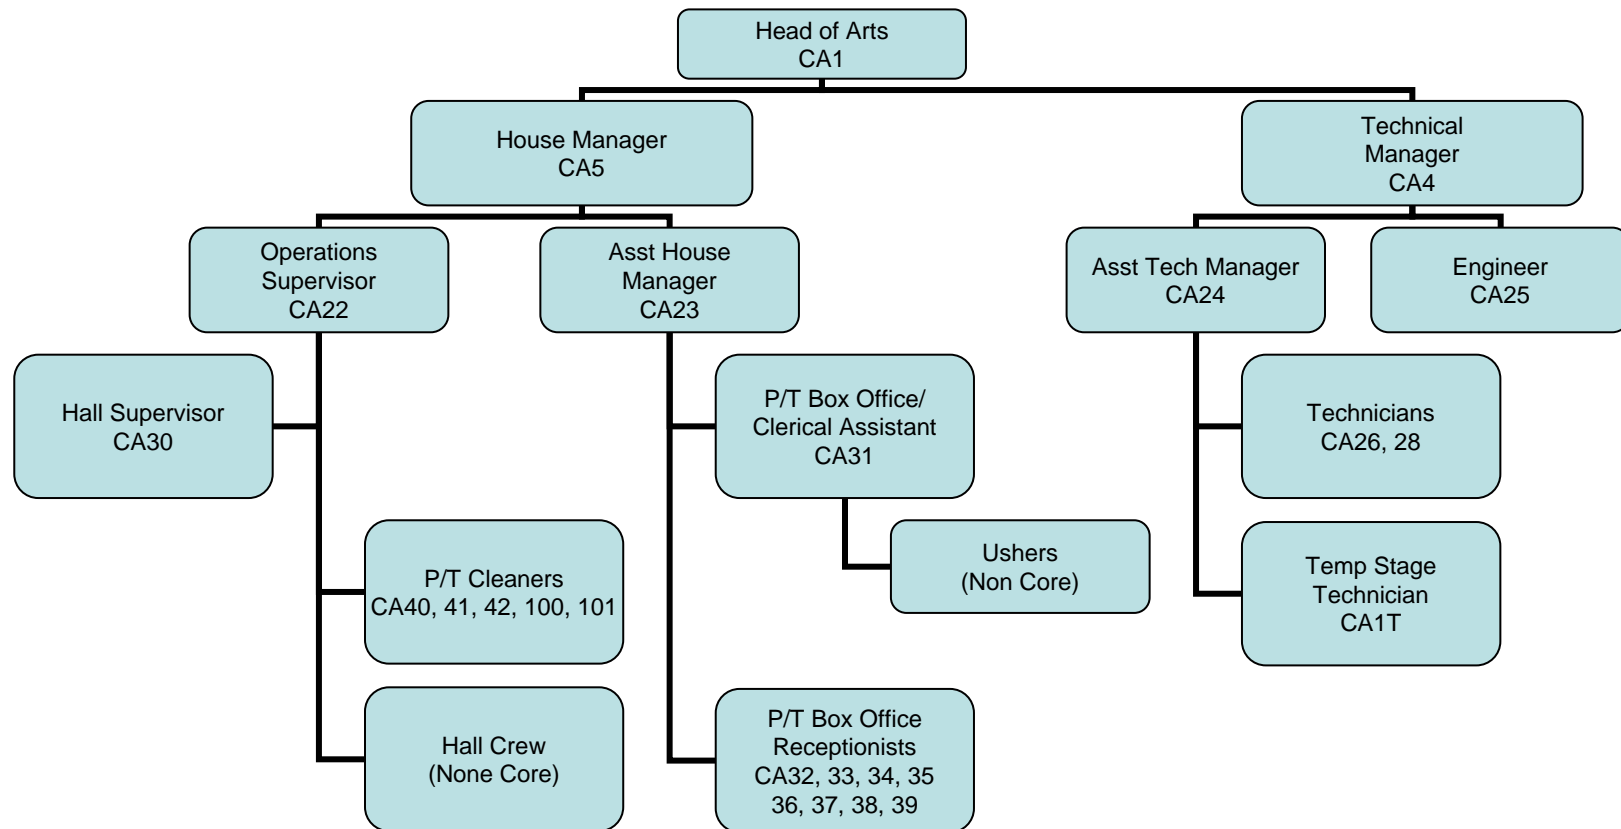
Head of Arts
CA1

House Manager
CA5

Technical Manager
CA4

Operations Supervisor
CA22

Asst House Manager
CA23

Asst Tech Manager
CA24

Engineer
CA25

Hall Supervisor
CA30

P/T Cleaners
CA40, 41, 42, 100, 101

Hall Crew
(None Core)

P/T Box Office/ Clerical Assistant
CA31

Ushers
(Non Core)

P/T Box Office Receptionists
CA32, 33, 34, 35
36, 37, 38, 39

Technicians
CA26, 28

Temp Stage Technician
CA1T